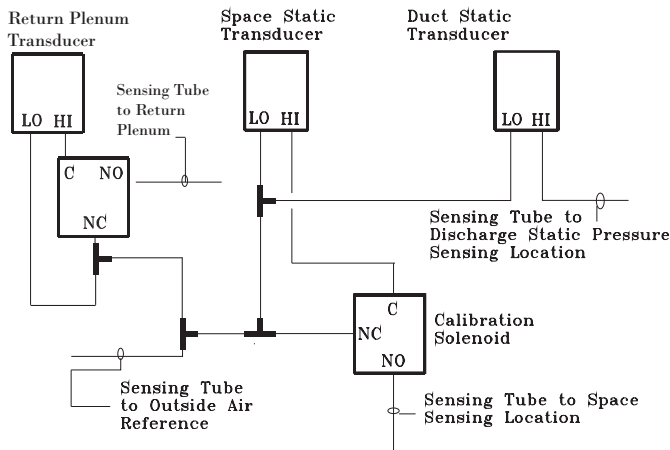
Return Plenum Transducer

LO HI

Sensing Tube to Return Plenum

C NO

NC

Space Static Transducer

LO HI

Duct Static Transducer

LO HI

Sensing Tube to Discharge Static Pressure Sensing Location

C

NC

NO

Calibration Solenoid

Sensing Tube to Outside Air Reference

Sensing Tube to Space Sensing Location